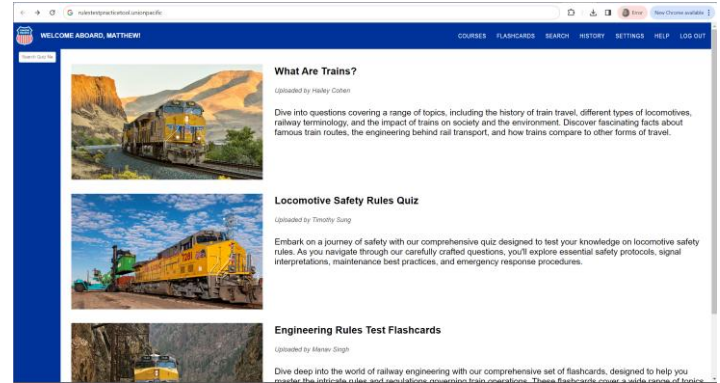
rulestestpracticetool.unionpacific

Error

New Chrome available

WELCOME ABOARD, MATTHEW!

COURSES FLASHCARDS SEARCH HISTORY SETTINGS HELP LOG OUT

Search Quiz file

What Are Trains?

Uploaded by Hailey Cohen

Dive into questions covering a range of topics, including the history of train travel, different types of locomotives, railway terminology, and the impact of trains on society and the environment. Discover fascinating facts about famous train routes, the engineering behind rail transport, and how trains compare to other forms of travel.

Locomotive Safety Rules Quiz

Uploaded by Timothy Sung

Embark on a journey of safety with our comprehensive quiz designed to test your knowledge on locomotive safety rules. As you navigate through our carefully crafted questions, you'll explore essential safety protocols, signal interpretations, maintenance best practices, and emergency response procedures.

Engineering Rules Test Flashcards

Uploaded by Manav Singh

Dive deep into the world of railway engineering with our comprehensive set of flashcards, designed to help you master the intricate rules and regulations governing train operations. These flashcards cover a wide range of topics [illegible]